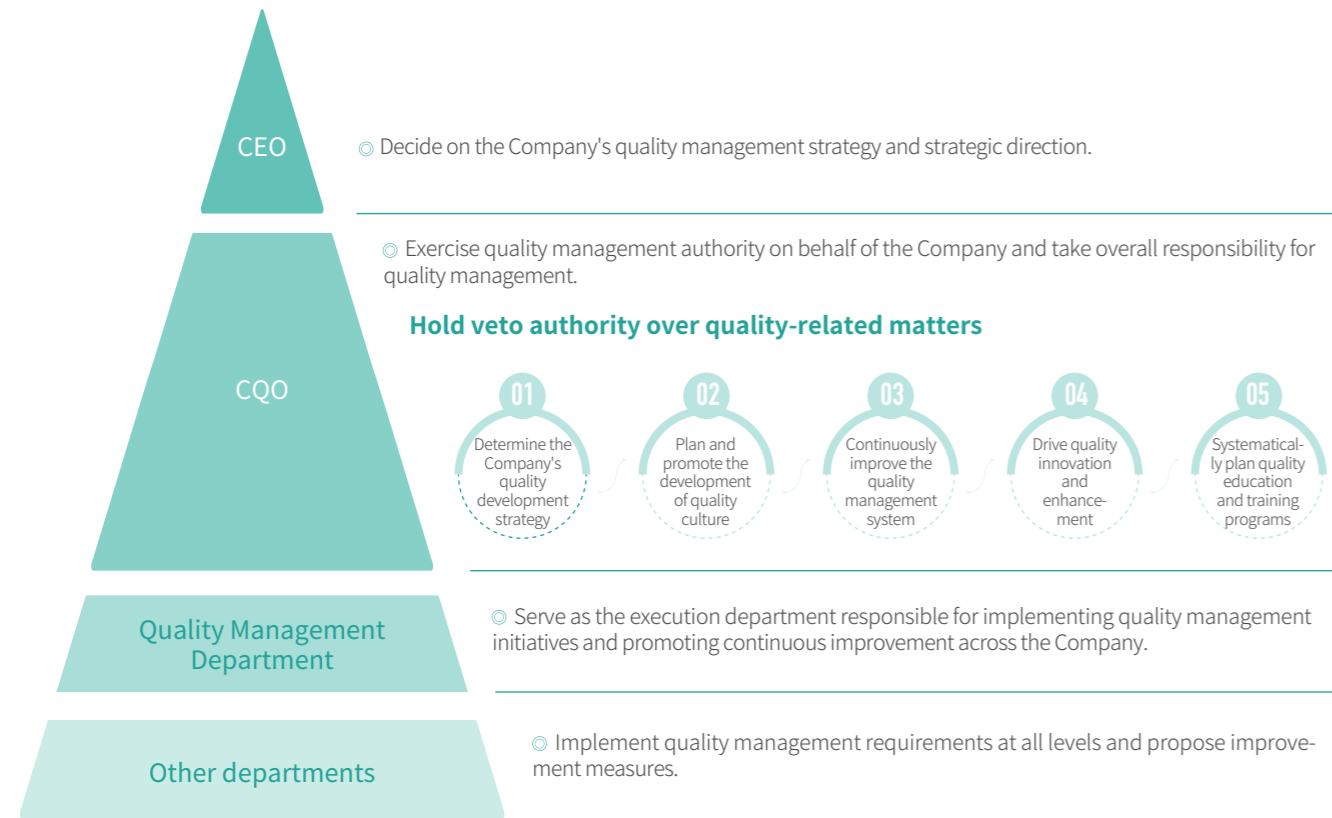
CEO

◎ Decide on the Company's quality management strategy and strategic direction.

CQO

◎ Exercise quality management authority on behalf of the Company and take overall responsibility for quality management.

Hold veto authority over quality-related matters

01
Determine the Company's quality development strategy

02
Plan and promote the development of quality culture

03
Continuously improve the quality management system

04
Drive quality innovation and enhancement

05
Systematically plan quality education and training programs

Quality Management Department

◎ Serve as the execution department responsible for implementing quality management initiatives and promoting continuous improvement across the Company.

Other departments

◎ Implement quality management requirements at all levels and propose improvement measures.